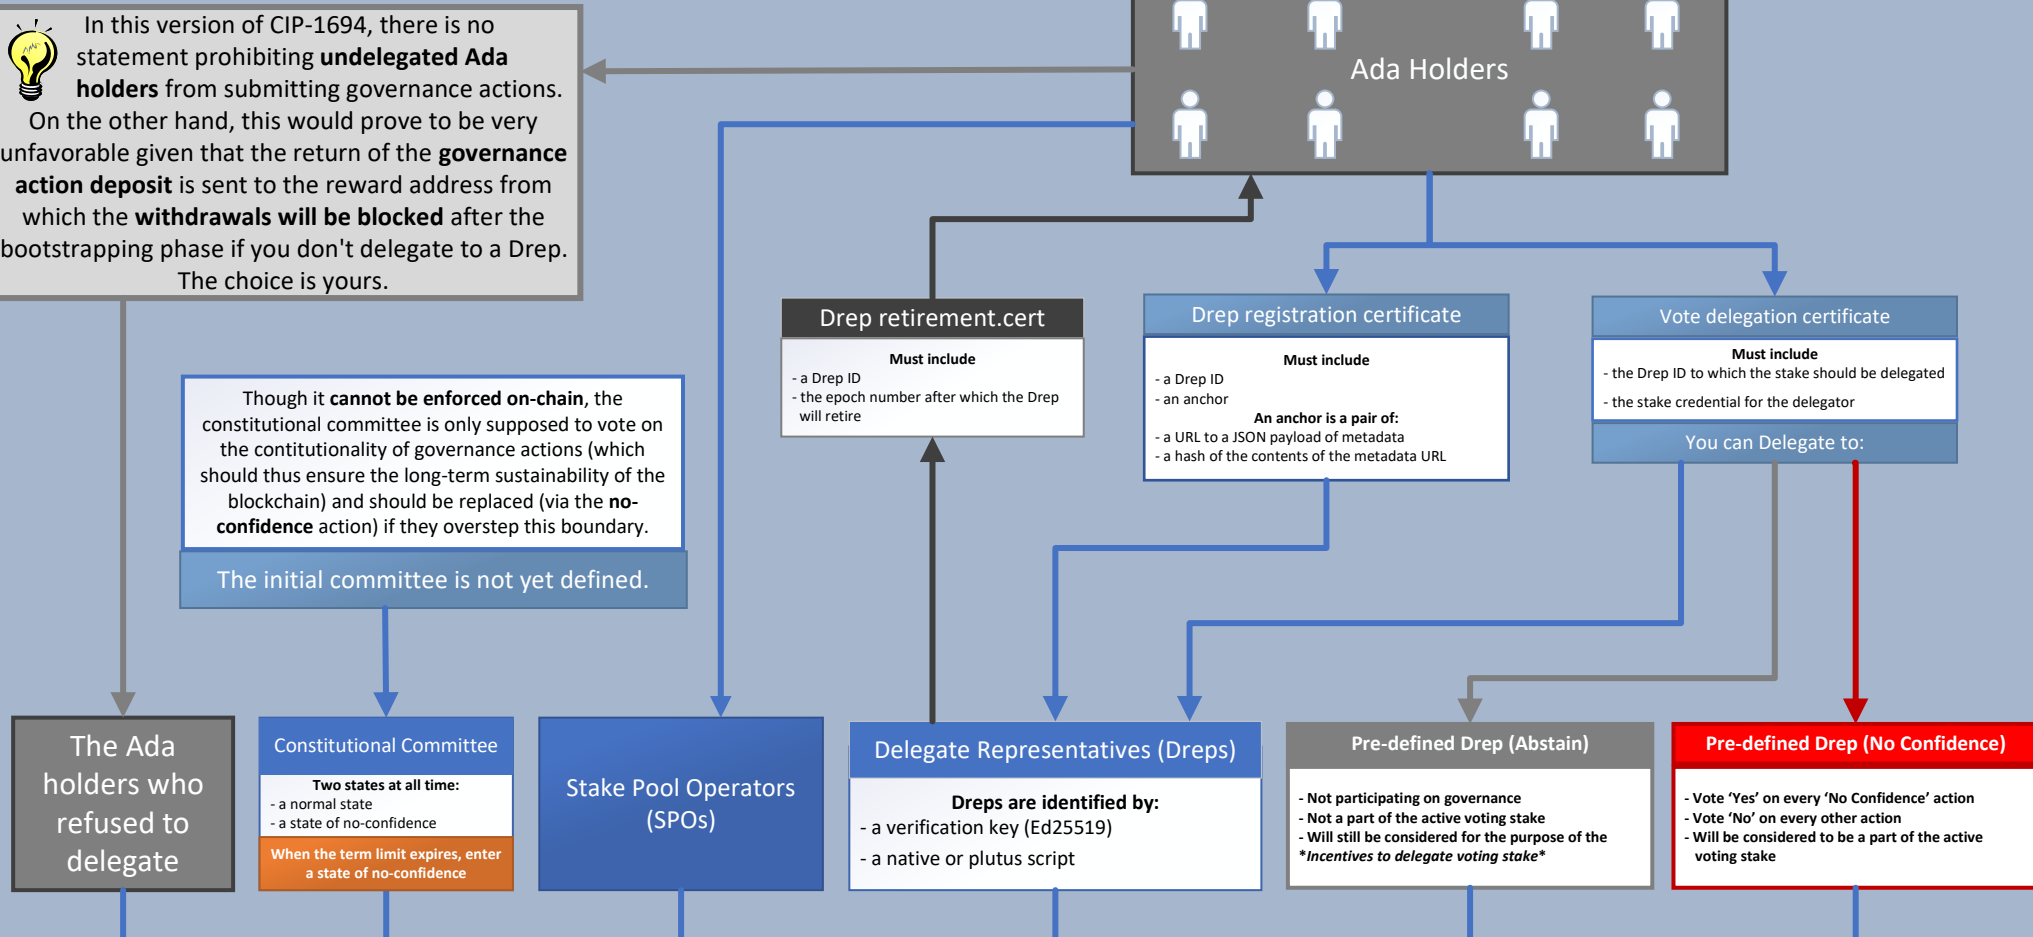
In this version of CIP-1694, there is no statement prohibiting **undelegated Ada holders** from submitting governance actions. On the other hand, this would prove to be very unfavorable given that the return of the **governance action deposit** is sent to the reward address from which the **withdrawals will be blocked** after the bootstrapping phase if you don't delegate to a Drep. The choice is yours.

Ada Holders

Drep retirement.cert

Must include
- a Drep ID
- the epoch number after which the Drep will retire

Drep registration certificate

Must include
- a Drep ID
- an anchor
An anchor is a pair of:
- a URL to a JSON payload of metadata
- a hash of the contents of the metadata URL

Vote delegation certificate

Must include
- the Drep ID to which the stake should be delegated
- the stake credential for the delegator

You can Delegate to:

Though it **cannot be enforced on-chain**, the constitutional committee is only supposed to vote on the contitutionality of governance actions (which should thus ensure the long-term sustainability of the blockchain) and should be replaced (via the **no-confidence** action) if they overstep this boundary.

The initial committee is not yet defined.

The Ada holders who refused to delegate

Constitutional Committee

Two states at all time:
- a normal state
- a state of no-confidence

When the term limit expires, enter a state of no-confidence

Stake Pool Operators (SPOs)

Delegate Representatives (Dreps)

Dreps are identified by:
- a verification key (Ed25519)
- a native or plutus script

Pre-defined Drep (Abstain)

- Not participating on governance
- Not a part of the active voting stake
- Will still be considered for the purpose of the *Incentives to delegate voting stake*

Pre-defined Drep (No Confidence)

- Vote 'Yes' on every 'No Confidence' action
- Vote 'No' on every other action
- Will be considered to be a part of the active voting stake